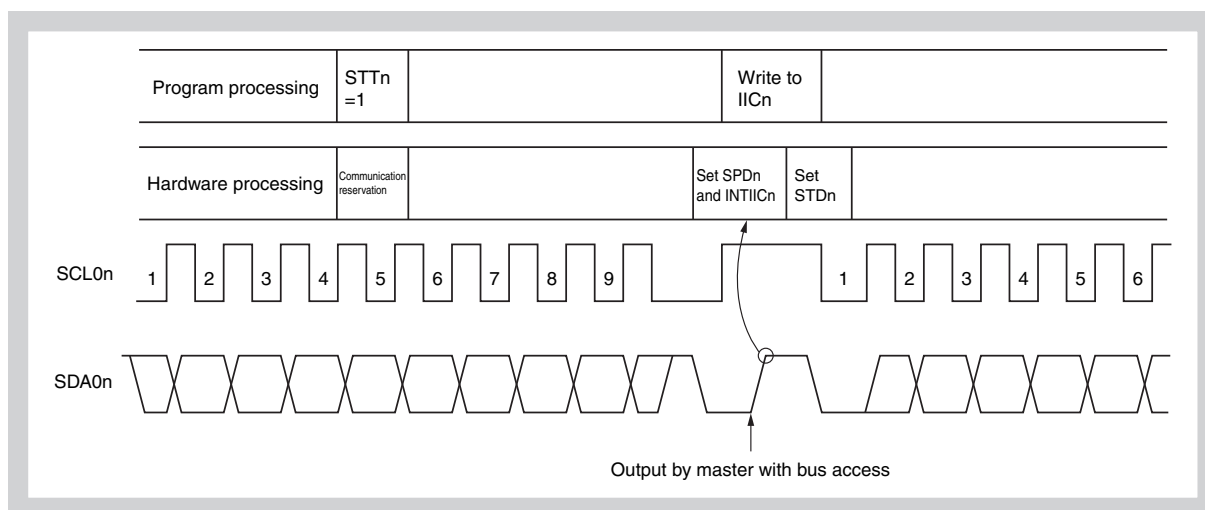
Program processing

STTn =1

Write to IICn

Hardware processing

Communication reservation

Set SPDn and INTIICn

Set STDn

SCL0n

1 2 3 4 5 6 7 8 9

1 2 3 4 5 6

SDA0n

Output by master with bus access